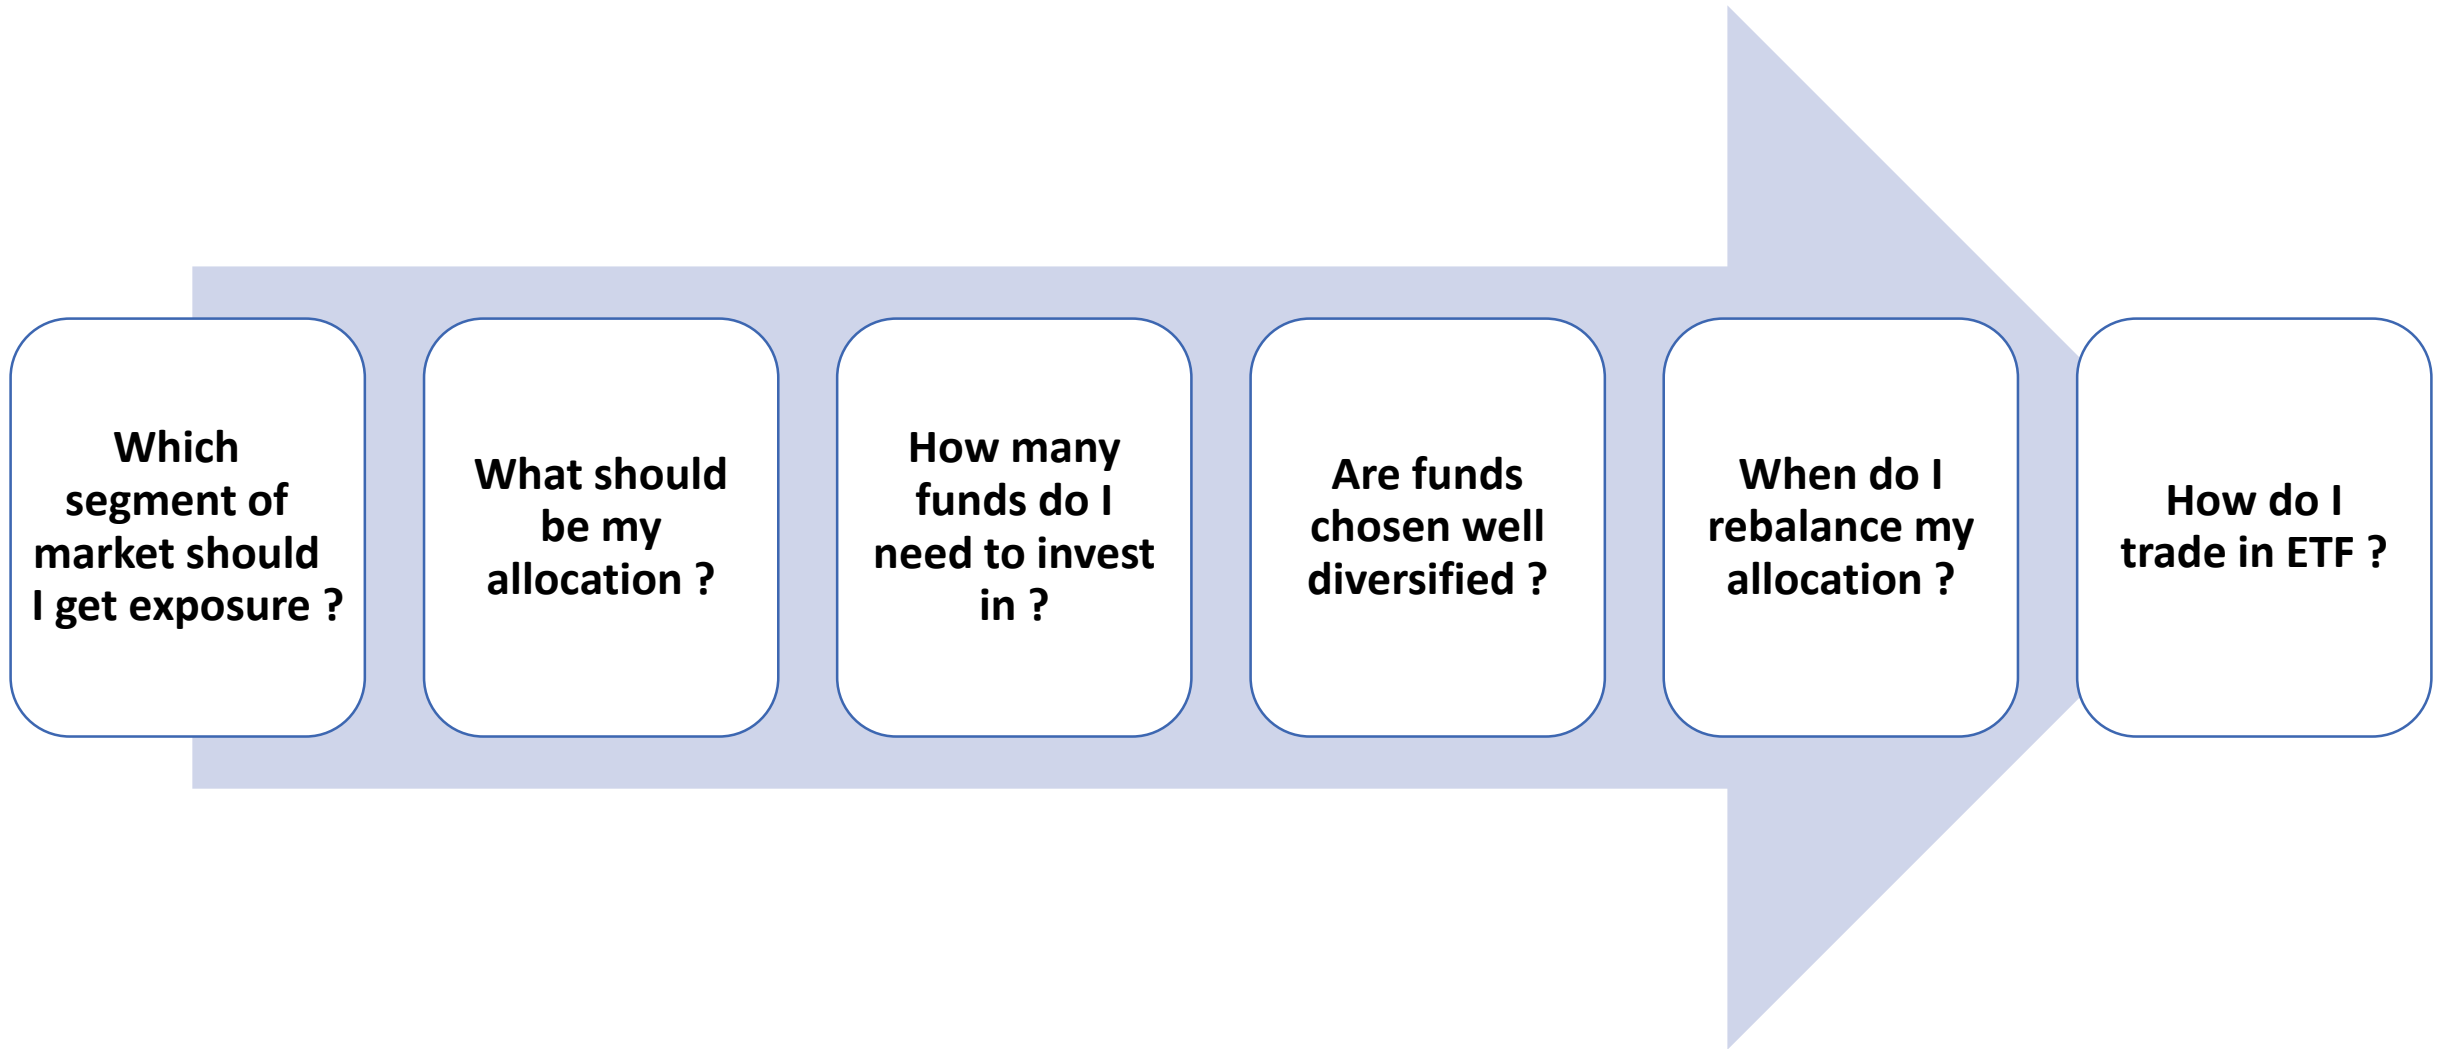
Which segment of market should I get exposure ?

What should be my allocation ?

How many funds do I need to invest in ?

Are funds chosen well diversified ?

When do I rebalance my allocation ?

How do I trade in ETF ?